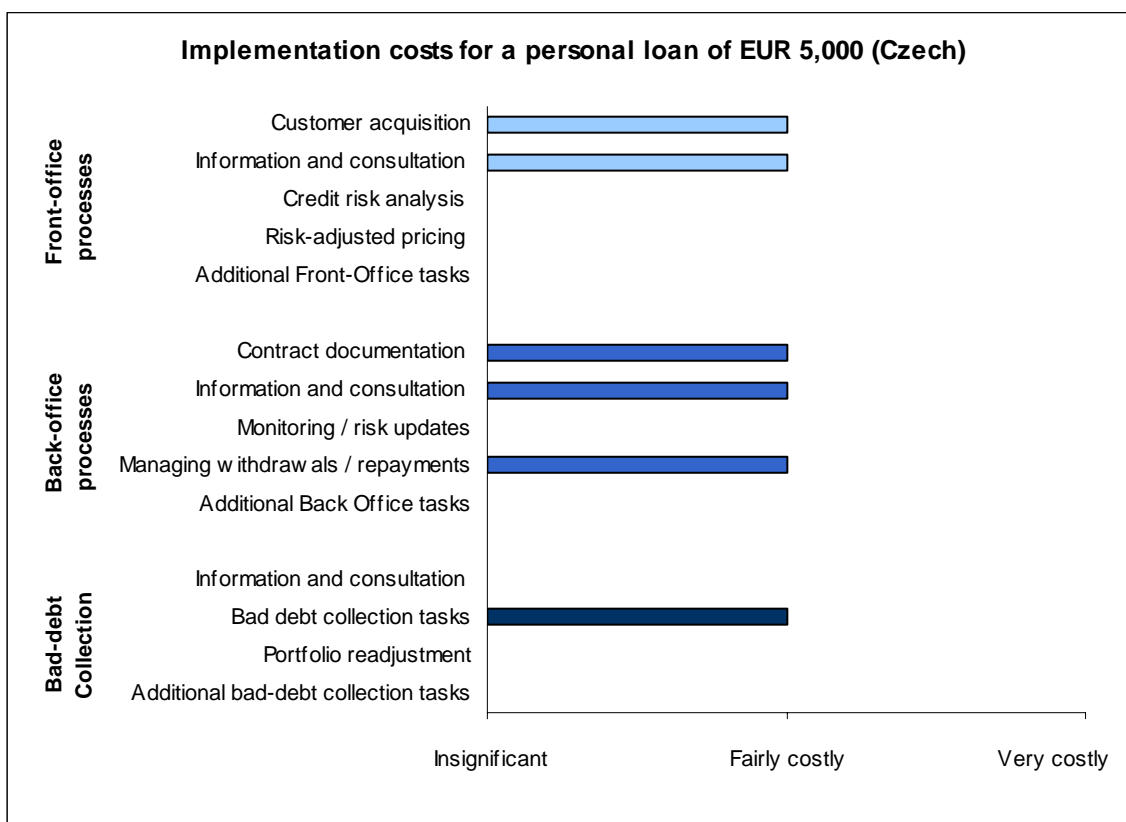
Implementation costs for a personal loan of EUR 5,000 (Czech)

Front-office processes

Customer acquisition

Information and consultation

Credit risk analysis

Risk-adjusted pricing

Additional Front-Office tasks

Back-office processes

Contract documentation

Information and consultation

Monitoring / risk updates

Managing w ithdraw als / repayments

Additional Back Office tasks

Bad-debt Collection

Information and consultation

Bad debt collection tasks

Portfolio readjustment

Additional bad-debt collection tasks

Insignificant

Fairly costly

Very costly